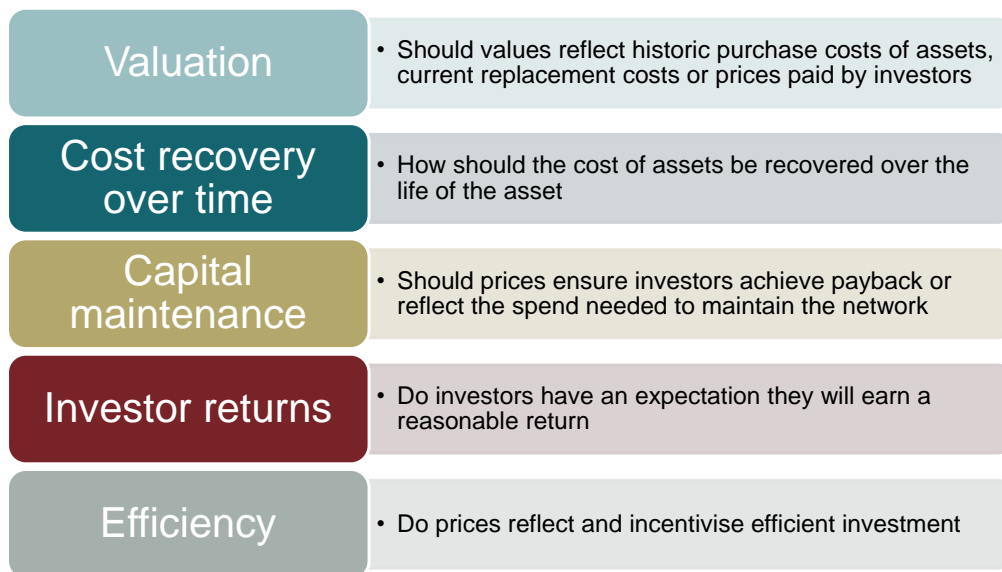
Valuation

• Should values reflect historic purchase costs of assets, current replacement costs or prices paid by investors

Cost recovery over time

• How should the cost of assets be recovered over the life of the asset

Capital maintenance

• Should prices ensure investors achieve payback or reflect the spend needed to maintain the network

Investor returns

• Do investors have an expectation they will earn a reasonable return

Efficiency

• Do prices reflect and incentivise efficient investment